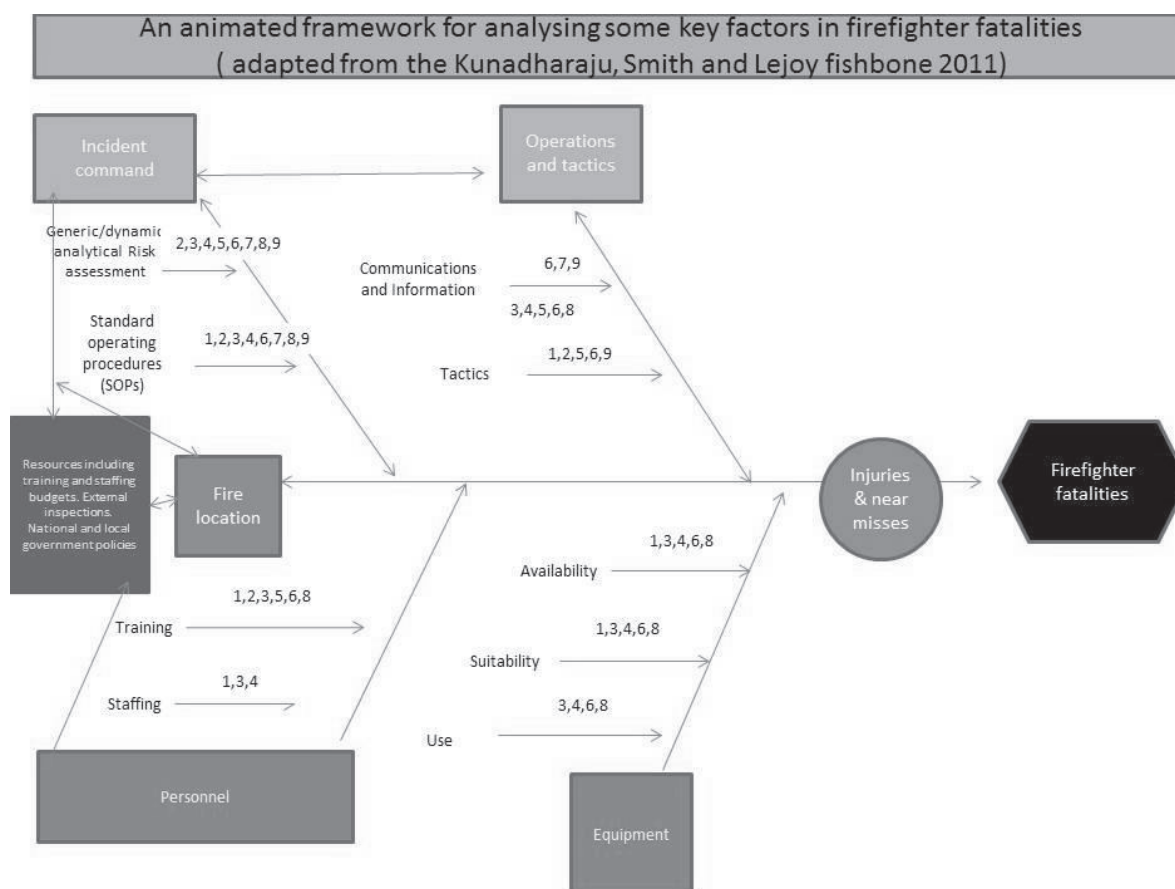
An animated framework for analysing some key factors in firefighter fatalities
( adapted from the Kunadharaju, Smith and Lejoy fishbone 2011)

Incident command

Operations and tactics

Generic/dynamic analytical Risk assessment

2,3,4,5,6,7,8,9

Communications and Information

6,7,9

3,4,5,6,8

Standard operating procedures (SOPs)

1,2,3,4,6,7,8,9

Tactics

1,2,5,6,9

Resources including training and staffing budgets. External inspections. National and local government policies

Fire location

Injuries & near misses

Firefighter fatalities

Availability

1,3,4,6,8

1,2,3,5,6,8

Training

Suitability

1,3,4,6,8

Staffing

1,3,4

3,4,6,8

Use

Personnel

Equipment